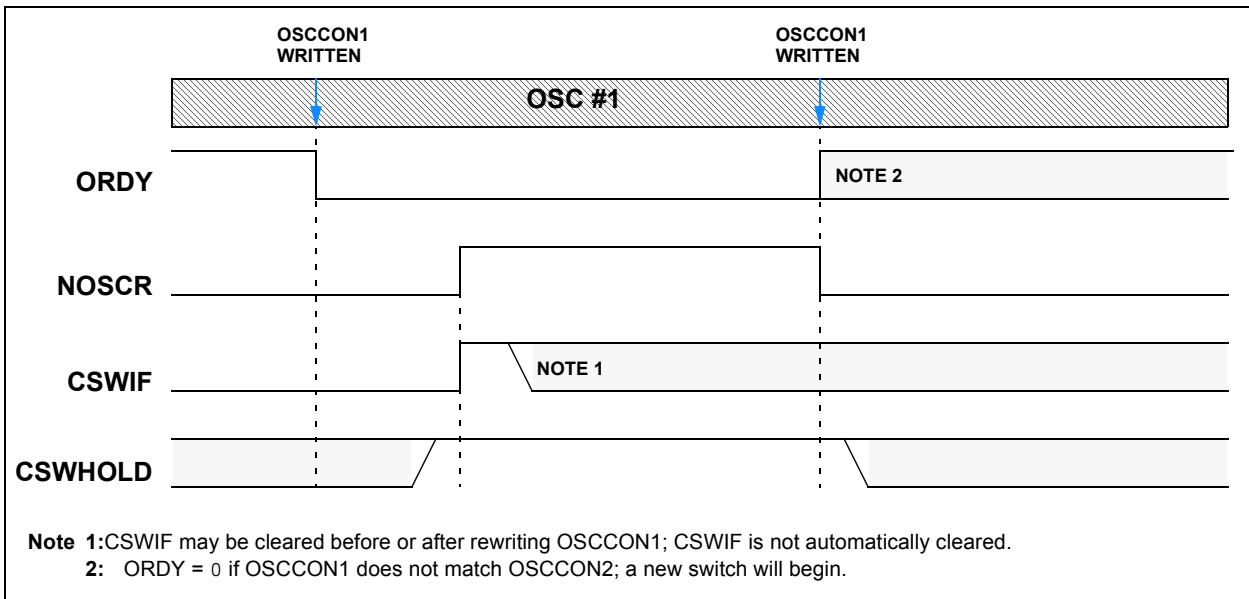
OSCCON1 WRITTEN

OSCCON1 WRITTEN

OSC #1

ORDY

NOTE 2

NOSCR

CSWIF

NOTE 1

CSWHOLD

Note 1: CSWIF may be cleared before or after rewriting OSCCON1; CSWIF is not automatically cleared.
2: ORDY = 0 if OSCCON1 does not match OSCCON2; a new switch will begin.